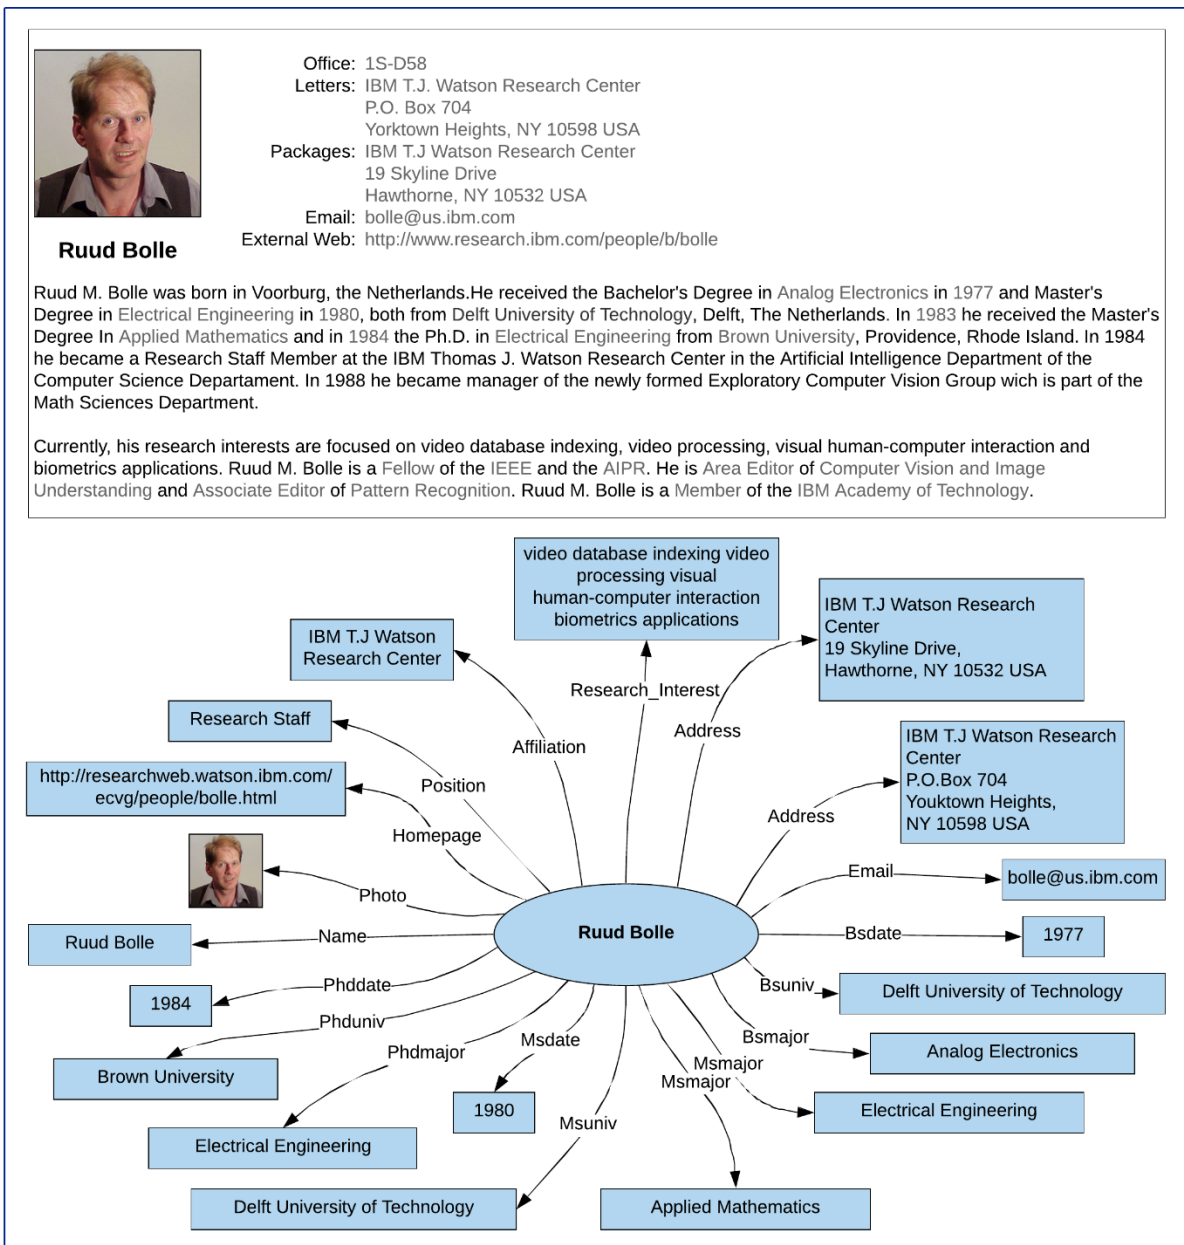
Ruud Bolle

Office: 1S-D58
Letters: IBM T.J. Watson Research Center
P.O. Box 704
Yorktown Heights, NY 10598 USA
Packages: IBM T.J Watson Research Center
19 Skyline Drive
Hawthorne, NY 10532 USA
Email: bolle@us.ibm.com
External Web: http://www.research.ibm.com/people/b/bolle

Ruud M. Bolle was born in Voorburg, the Netherlands.He received the Bachelor's Degree in Analog Electronics in 1977 and Master's Degree in Electrical Engineering in 1980, both from Delft University of Technology, Delft, The Netherlands. In 1983 he received the Master's Degree In Applied Mathematics and in 1984 the Ph.D. in Electrical Engineering from Brown University, Providence, Rhode Island. In 1984 he became a Research Staff Member at the IBM Thomas J. Watson Research Center in the Artificial Intelligence Department of the Computer Science Departament. In 1988 he became manager of the newly formed Exploratory Computer Vision Group wich is part of the Math Sciences Department.

Currently, his research interests are focused on video database indexing, video processing, visual human-computer interaction and biometrics applications. Ruud M. Bolle is a Fellow of the IEEE and the AIPR. He is Area Editor of Computer Vision and Image Understanding and Associate Editor of Pattern Recognition. Ruud M. Bolle is a Member of the IBM Academy of Technology.

video database indexing video processing visual human-computer interaction biometrics applications
Research_Interest
IBM T.J Watson Research Center
Affiliation
IBM T.J Watson Research Center 19 Skyline Drive, Hawthorne, NY 10532 USA
Address
Research Staff
Position
http://researchweb.watson.ibm.com/ecvg/people/bolle.html
Homepage
IBM T.J Watson Research Center P.O.Box 704 Youktown Heights, NY 10598 USA
Address
Photo
Email
bolle@us.ibm.com
Ruud Bolle
Name
Ruud Bolle
Bsdate
1977
Phddate
1984
Bsuniv
Delft University of Technology
Phduniv
Brown University
Phdmajor
Msdate
Bsmajor
Analog Electronics
Msmajor
Msmajor
1980
Electrical Engineering
Electrical Engineering
Msuniv
Delft University of Technology
Applied Mathematics